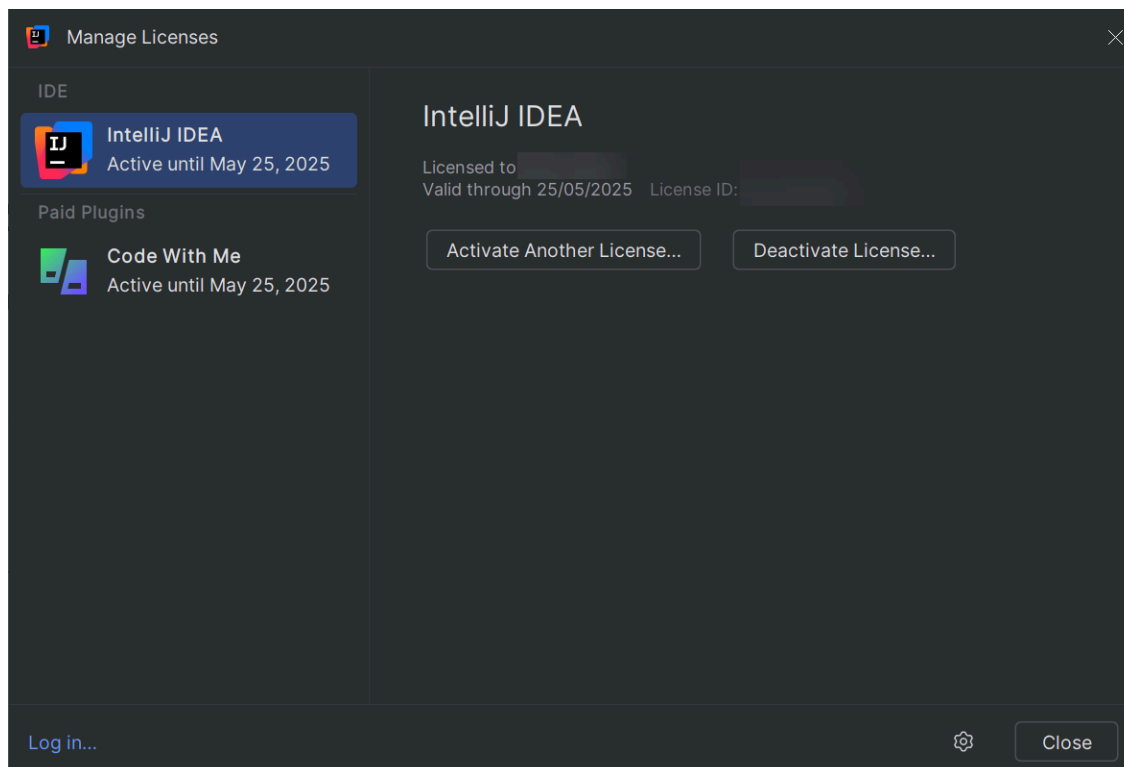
Manage Licenses

IDE

IJ
IntelliJ IDEA
Active until May 25, 2025

Paid Plugins

Code With Me
Active until May 25, 2025

IntelliJ IDEA

Licensed to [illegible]
Valid through 25/05/2025 License ID: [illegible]

Activate Another License...

Deactivate License...

Log in...

Close